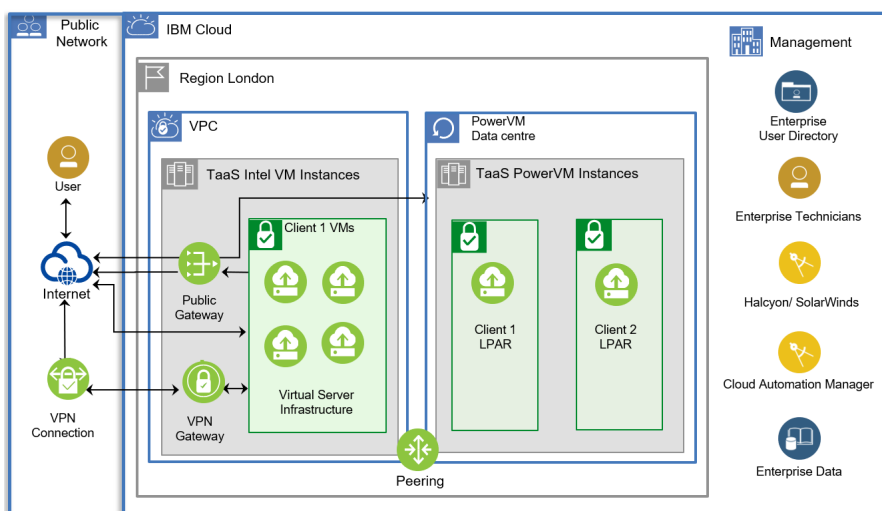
Public Network

IBM Cloud

Region London

VPC

TaaS Intel VM Instances

Client 1 VMs

Public Gateway

VPN Gateway

Virtual Server Infrastructure

PowerVM Data centre

TaaS PowerVM Instances

Client 1 LPAR

Client 2 LPAR

Peering

User

Internet

VPN Connection

Management

Enterprise User Directory

Enterprise Technicians

Halcyon/ SolarWinds

Cloud Automation Manager

Enterprise Data